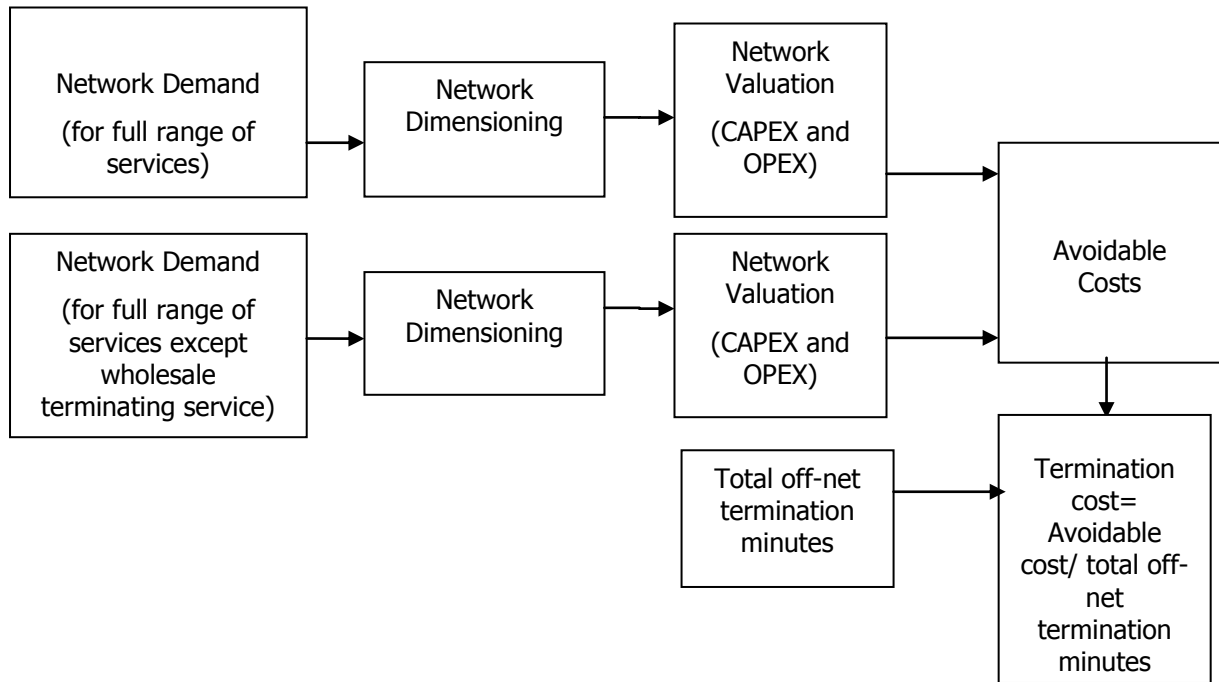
Network Demand

(for full range of services)

Network Dimensioning

Network Valuation

(CAPEX and OPEX)

Network Demand

(for full range of services except wholesale terminating service)

Network Dimensioning

Network Valuation

(CAPEX and OPEX)

Avoidable Costs

Total off-net termination minutes

Termination cost= Avoidable cost/ total off-net termination minutes